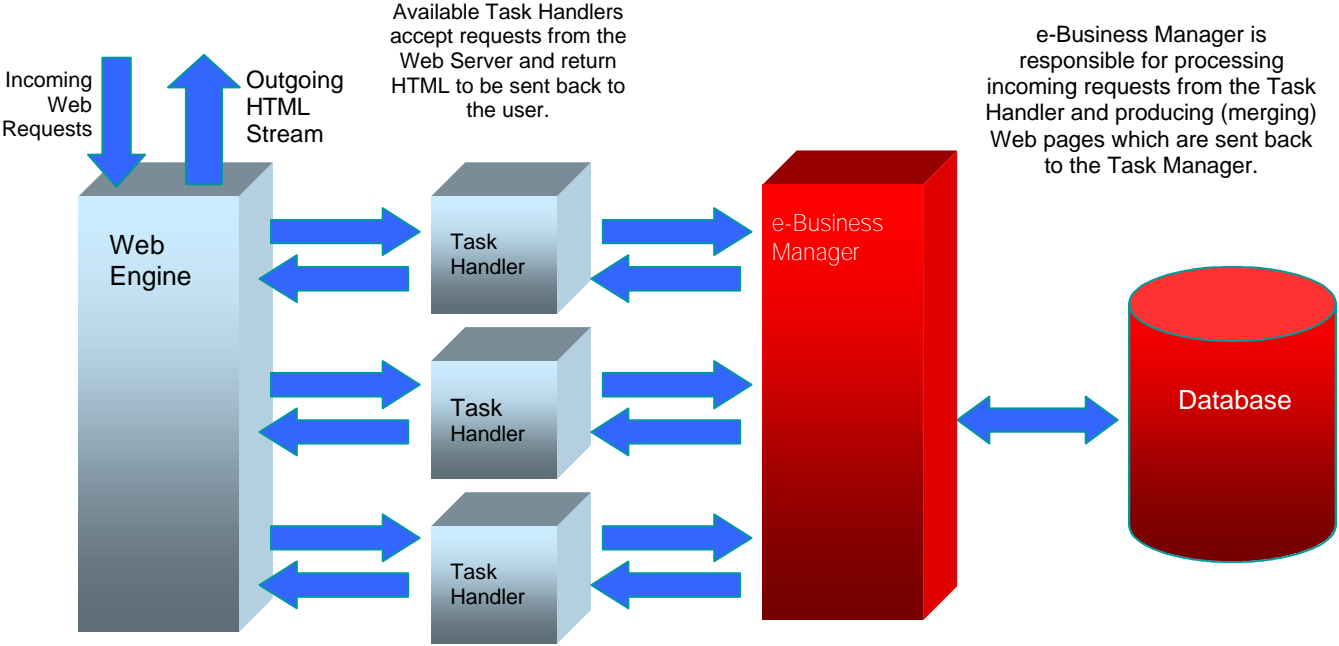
Incoming Web Requests

Outgoing HTML Stream

Available Task Handlers accept requests from the Web Server and return HTML to be sent back to the user.

e-Business Manager is responsible for processing incoming requests from the Task Handler and producing (merging) Web pages which are sent back to the Task Manager.

Web Engine

Task Handler

Task Handler

Task Handler

e-Business Manager

Database